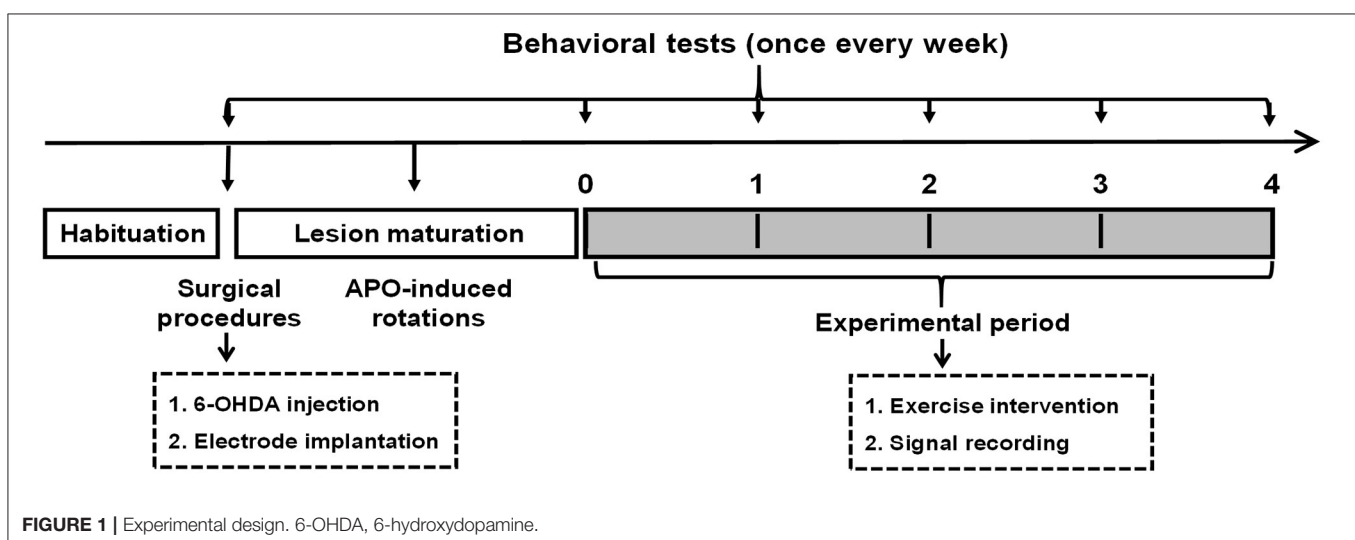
Behavioral tests (once every week)

0

1

2

3

4

Habituation

Lesion maturation

Surgical procedures

APO-induced rotations

1. 6-OHDA injection
2. Electrode implantation

Experimental period

1. Exercise intervention
2. Signal recording

FIGURE 1 | Experimental design. 6-OHDA, 6-hydroxydopamine.